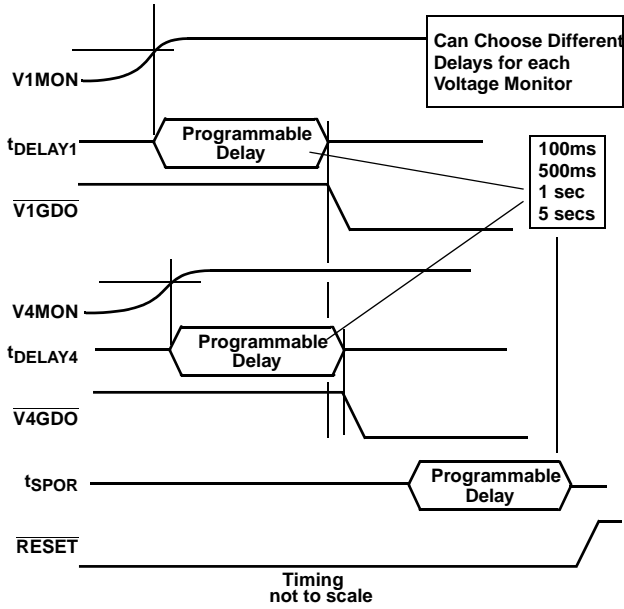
Can Choose Different Delays for each Voltage Monitor

V1MON

$t_{DELAY1}$

Programmable Delay

100ms
500ms
1 sec
5 secs

$\overline{V1GDO}$

V4MON

$t_{DELAY4}$

Programmable Delay

$\overline{V4GDO}$

$t_{SPOR}$

Programmable Delay

$\overline{RESET}$

Timing not to scale